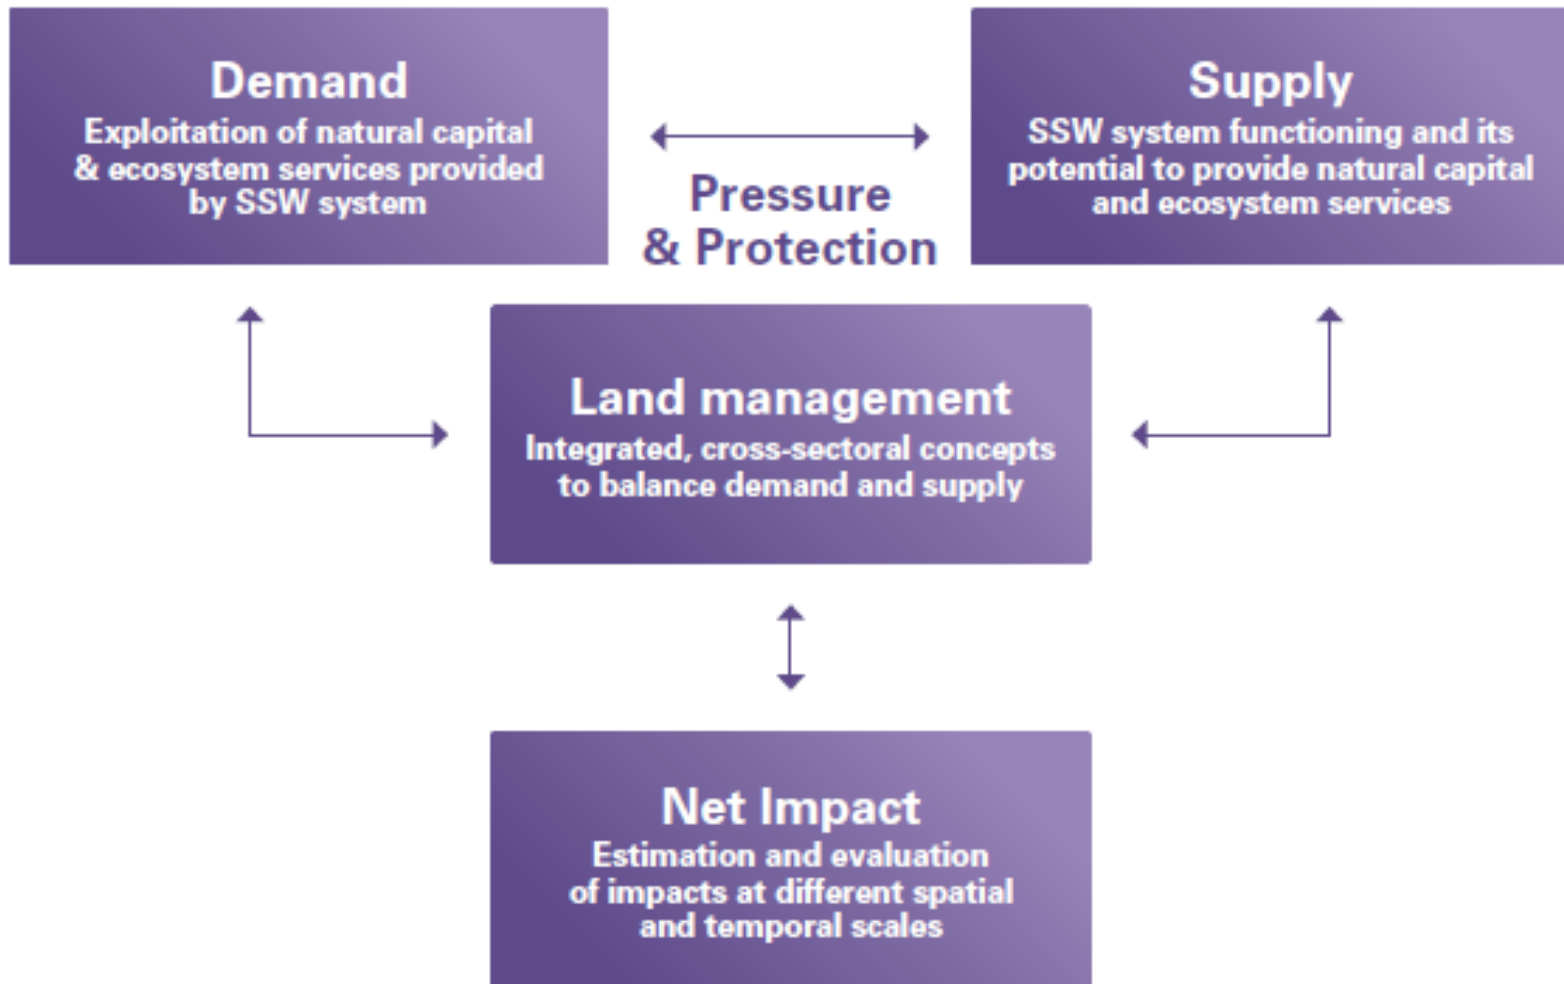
Demand
Exploitation of natural capital & ecosystem services provided by SSW system

Pressure & Protection

Supply
SSW system functioning and its potential to provide natural capital and ecosystem services

Land management
Integrated, cross-sectoral concepts to balance demand and supply

Net Impact
Estimation and evaluation of impacts at different spatial and temporal scales